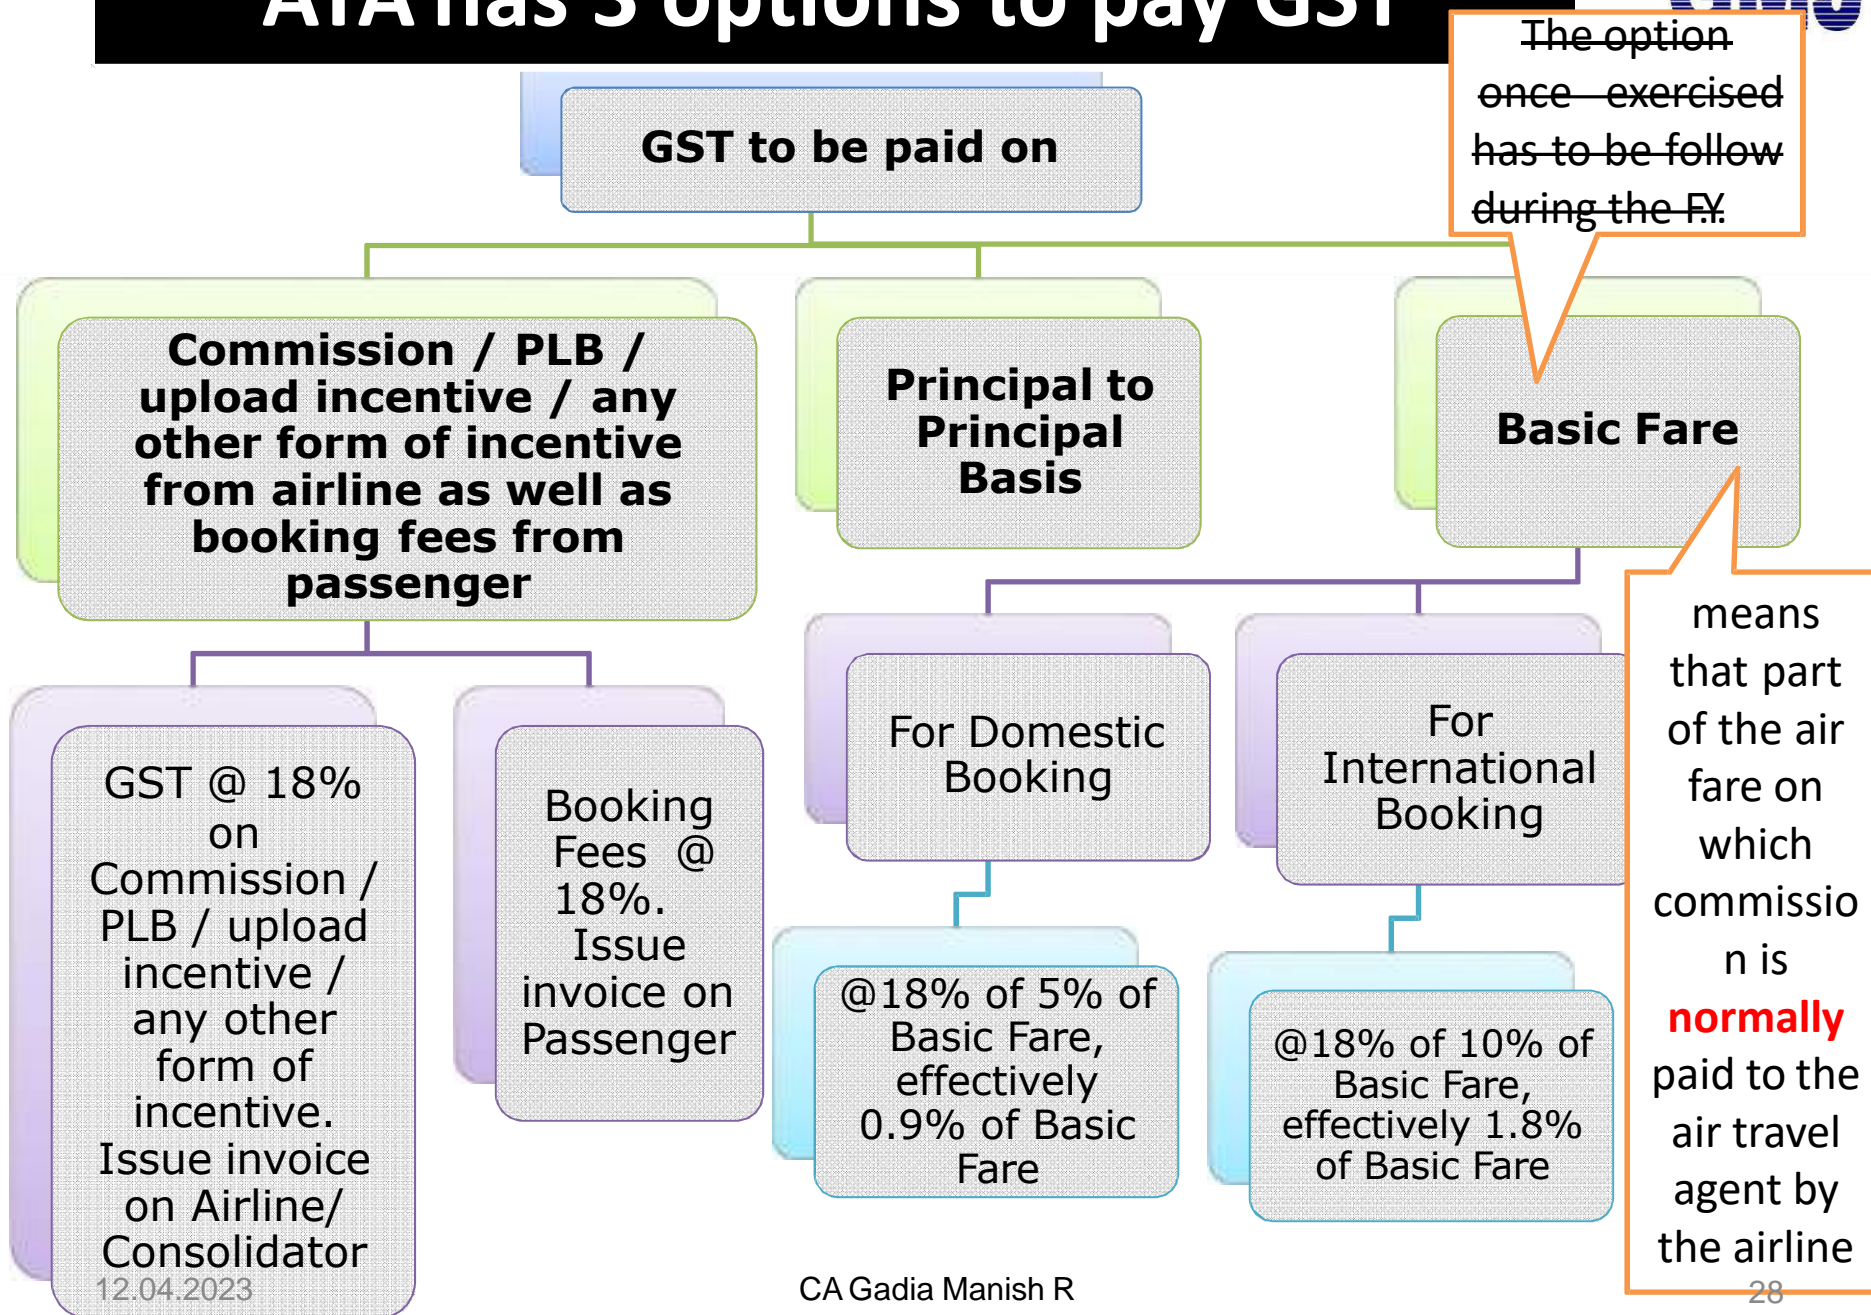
ATA has 3 options to pay GST

The option once exercised has to be follow during the F.Y.

GST to be paid on

Commission / PLB / upload incentive / any other form of incentive from airline as well as booking fees from passenger

Principal to Principal Basis

Basic Fare

means that part of the air fare on which commission is **normally** paid to the air travel agent by the airline

GST @ 18% on Commission / PLB / upload incentive / any other form of incentive. Issue invoice on Airline/ Consolidator

Booking Fees @ 18%. Issue invoice on Passenger

For Domestic Booking

For International Booking

@18% of 5% of Basic Fare, effectively 0.9% of Basic Fare

@18% of 10% of Basic Fare, effectively 1.8% of Basic Fare

12.04.2023

CA Gadia Manish R

28